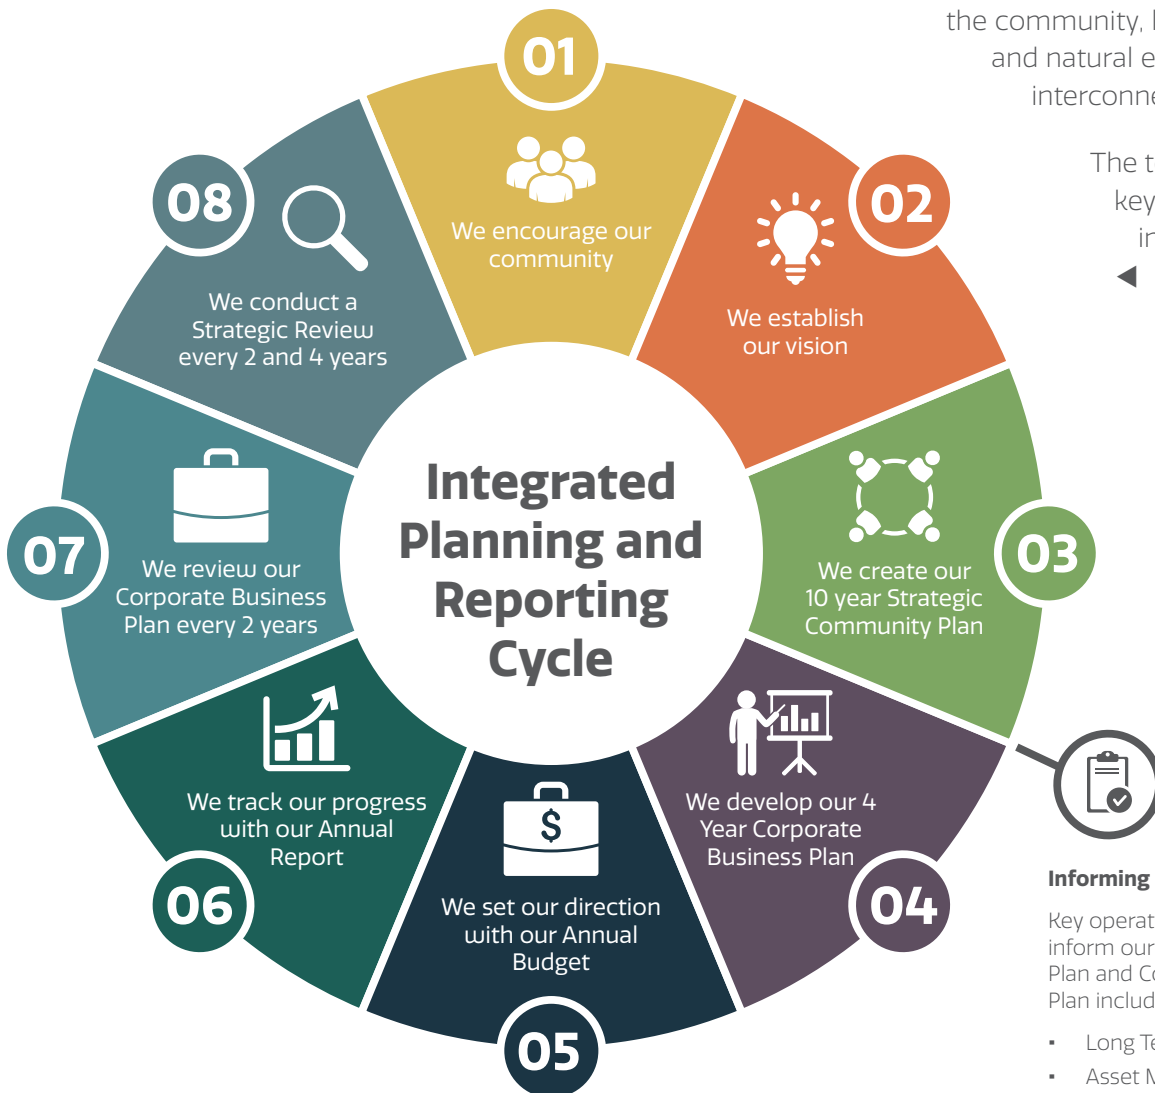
the community, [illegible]
and natural e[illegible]
interconne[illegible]

The t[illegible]
key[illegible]
in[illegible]

01
We encourage our community

02
We establish our vision

03
We create our 10 year Strategic Community Plan

04
We develop our 4 Year Corporate Business Plan

05
We set our direction with our Annual Budget

06
We track our progress with our Annual Report

07
We review our Corporate Business Plan every 2 years

08
We conduct a Strategic Review every 2 and 4 years

Integrated Planning and Reporting Cycle

Informing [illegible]

Key operat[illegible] inform our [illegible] Plan and C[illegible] Plan includ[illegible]

- Long Te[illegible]
- Asset M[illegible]